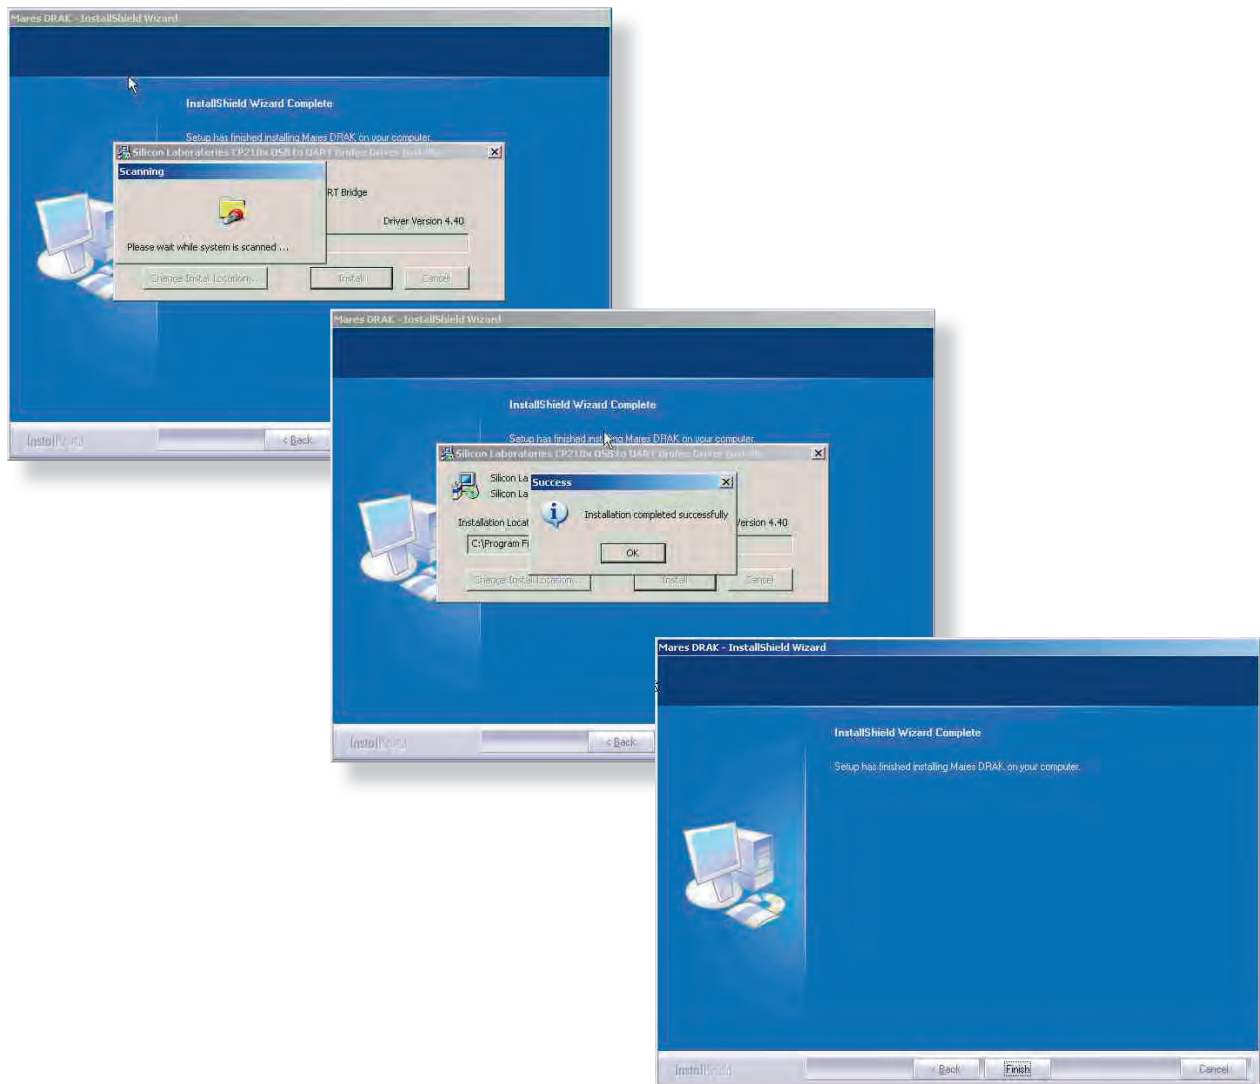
Mares DRAK - InstallShield Wizard

InstallShield Wizard Complete

Setup has finished installing Mares DRAK on your computer.

Silicon Laboratories CP210x USB to UART Bridge Driver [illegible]

Scanning

Please wait while system is scanned ...

RT Bridge

Driver Version 4.40

Change Install Location...

Install

Cancel

InstallShield

< Back

Mares DRAK - InstallShield Wizard

InstallShield Wizard Complete

Setup has finished installing Mares DRAK on your computer.

Silicon Laboratories CP210x USB to UART Bridge Driver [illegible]

Silicon La

Silicon La

Success

Installation completed successfully

OK

Installation Locat

C:\Program Fi

Version 4.40

Change Install Location...

Install

Cancel

InstallShield

< Back

Mares DRAK - InstallShield Wizard

InstallShield Wizard Complete

Setup has finished installing Mares DRAK on your computer.

InstallShield

< Back

Finish

Cancel